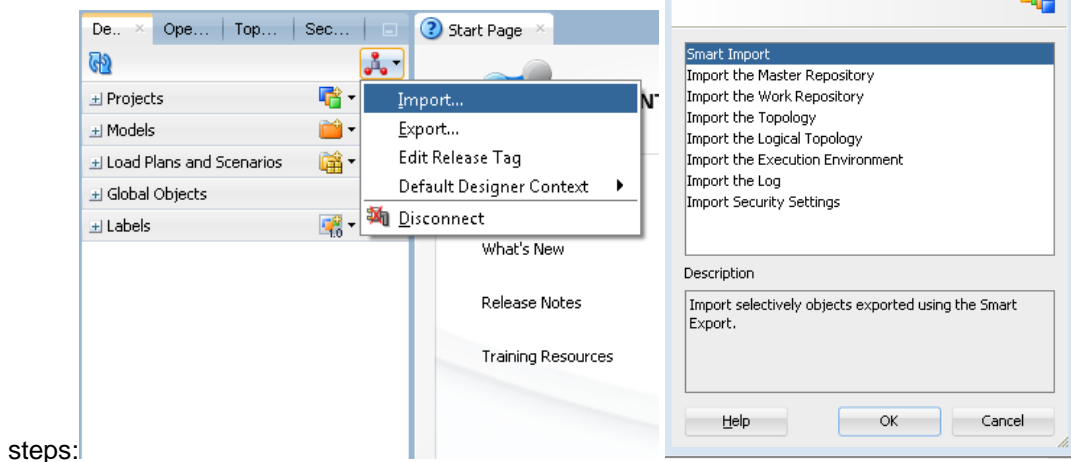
steps:

De.. × Ope... Top... Sec...

Projects

Models

Load Plans and Scenarios

Global Objects

Labels

Start Page ×

Import...

Export...

Edit Release Tag

Default Designer Context

Disconnect

What's New

Release Notes

Training Resources

Smart Import
Import the Master Repository
Import the Work Repository
Import the Topology
Import the Logical Topology
Import the Execution Environment
Import the Log
Import Security Settings

Description

Import selectively objects exported using the Smart Export.

Help

OK

Cancel